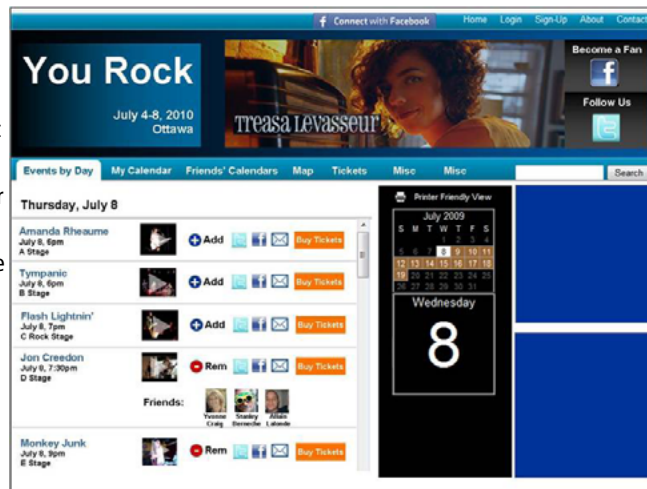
Connect with Facebook Home Login Sign-Up About Contact

You Rock
July 4-8, 2010
Ottawa

Treasa Levasseur

Become a Fan
Follow Us

Events by Day My Calendar Friends' Calendars Map Tickets Misc Misc Search

Thursday, July 8

Amanda Rheaume
July 8, 6pm
A Stage
Add Buy Tickets

Tympanic
July 8, 6pm
B Stage
Add Buy Tickets

Flash Lightnin'
July 8, 7pm
C Rock Stage
Add Buy Tickets

Jon Creedon
July 8, 7:30pm
D Stage
Rem Buy Tickets

Friends: Yvonne Craig Stanley Dernoche Allain Lalande

Monkey Junk
July 8, 9pm
E Stage
Rem Buy Tickets

Printer Friendly View

July 2009

| S | M | T | W | T | F | S |
|---|---|---|---|---|---|---|
| | | | 1 | 2 | 3 | 4 |
| 5 | 6 | 7 | 8 | 9 | 10 | 11 |
| 12 | 13 | 14 | 15 | 16 | 17 | 18 |
| 19 | 20 | 21 | 22 | 23 | 24 | 25 |
| 26 | 27 | 28 | 29 | 30 | 31 | |

Wednesday
8